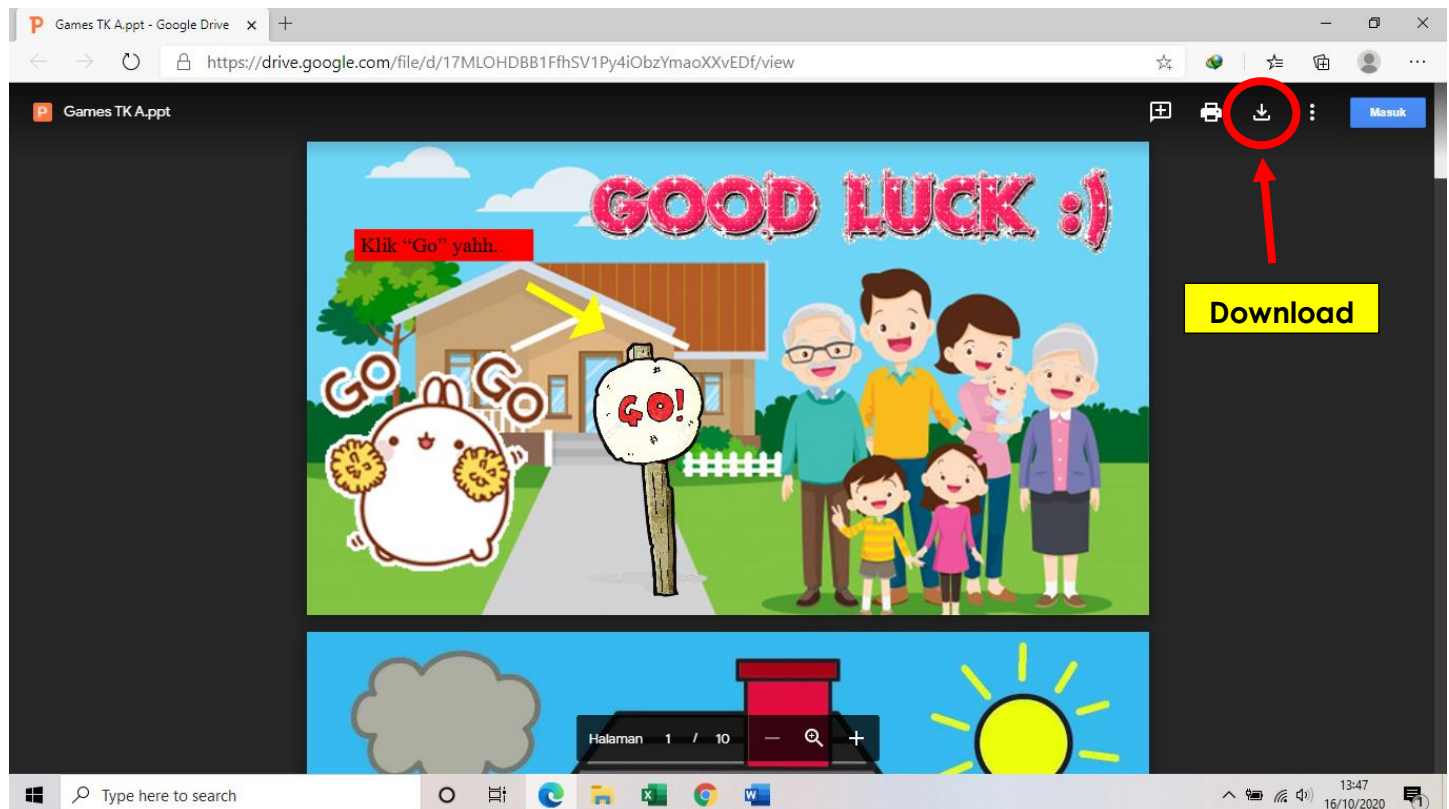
P Games TK A.ppt - Google Drive ×

https://drive.google.com/file/d/17MLOHDBB1FfhSV1Py4iObzYmaoXXvEDf/view

P Games TK A.ppt

Masuk

GOOD LUCK :)

Klik "Go" yahh..

GO GO

GO!

Download

Halaman 1 / 10

Type here to search

13:47
16/10/2020